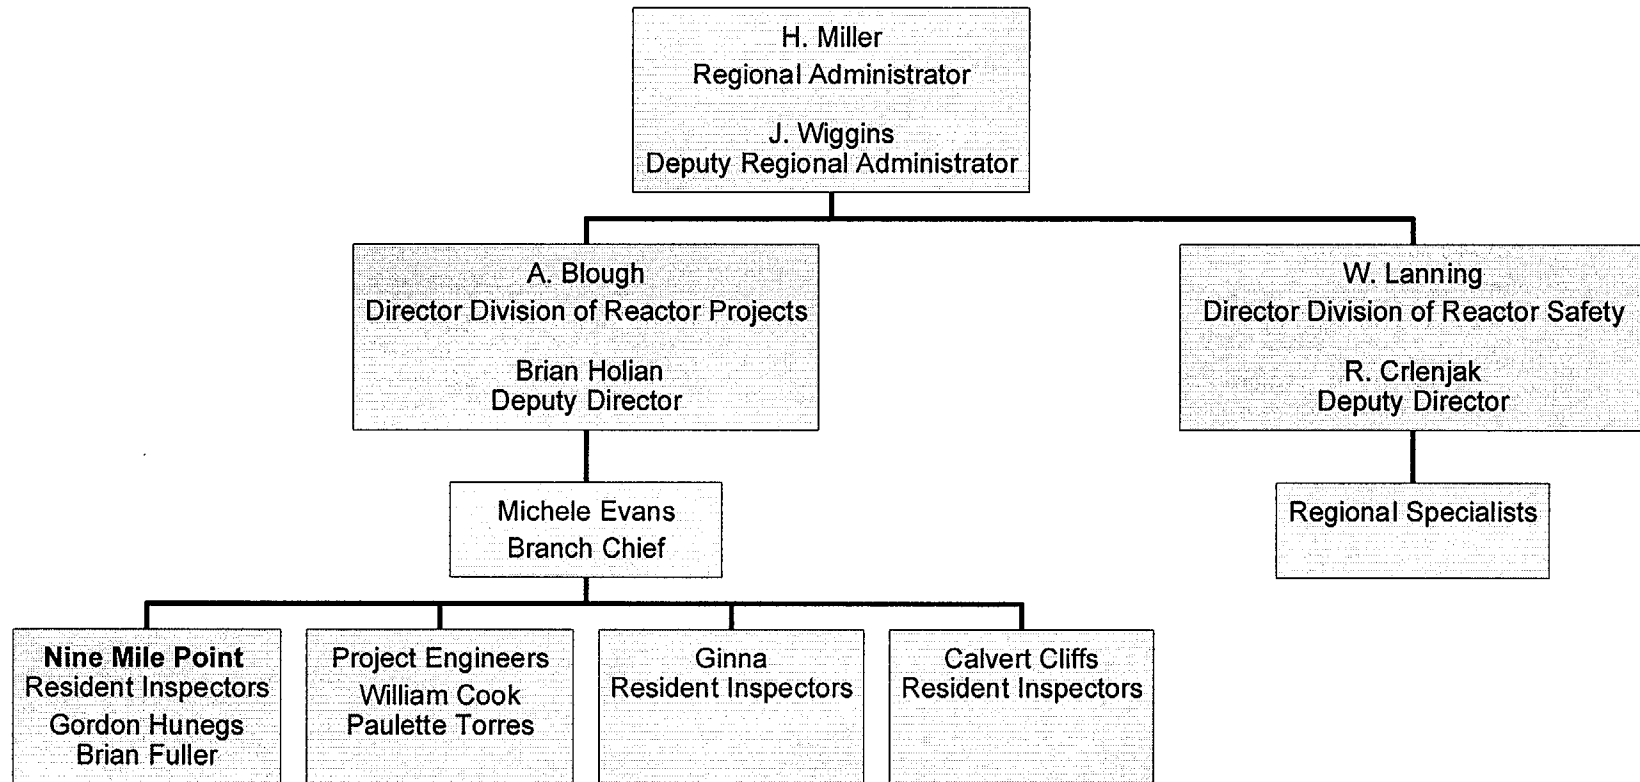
H. Miller
Regional Administrator

J. Wiggins
Deputy Regional Administrator

A. Blough
Director Division of Reactor Projects

Brian Holian
Deputy Director

W. Lanning
Director Division of Reactor Safety

R. Crlenjak
Deputy Director

Michele Evans
Branch Chief

Regional Specialists

**Nine Mile Point**
Resident Inspectors
Gordon Hunegs
Brian Fuller

Project Engineers
William Cook
Paulette Torres

Ginna
Resident Inspectors

Calvert Cliffs
Resident Inspectors